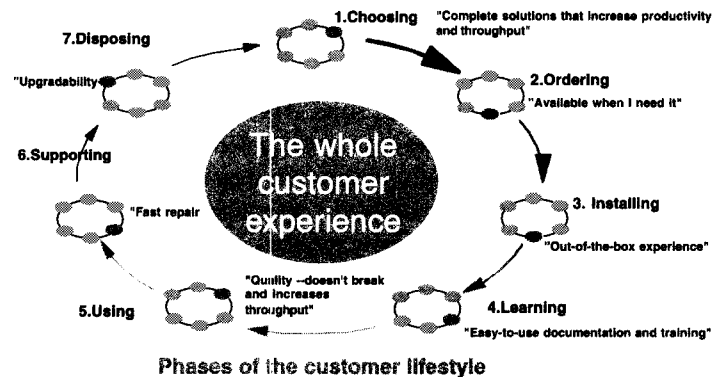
1.Choosing

"Complete solutions that increase productivity and throughput"

7.Disposing

"Upgradability"

2.Ordering

"Available when I need it"

6.Supporting

The whole customer experience

"Fast repair

3. Installing

"Out-of-the-box experience"

"Quality --doesn't break and increases throughput"

5.Using

4.Learning

"Easy-to-use documentation and training"

Phases of the customer lifestyle